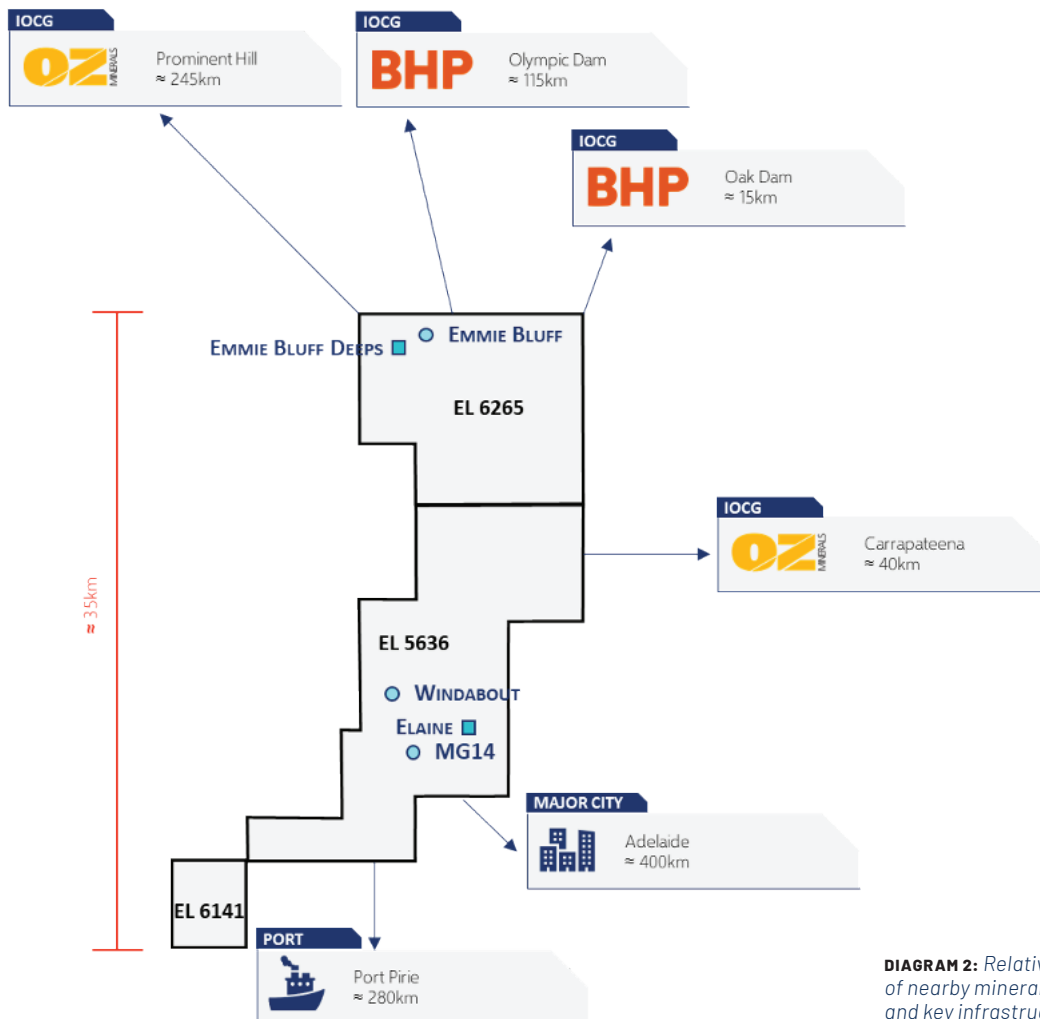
IOCG
OZ MINERALS
Prominent Hill
≈ 245km

IOCG
BHP
Olympic Dam
≈ 115km

IOCG
BHP
Oak Dam
≈ 15km

≈ 35km

EMMIE BLUFF DEEPS
EMMIE BLUFF
EL 6265

IOCG
OZ MINERALS
Carrapateena
≈ 40km

EL 5636
WINDABOUT
ELAINE
MG14

MAJOR CITY
Adelaide
≈ 400km

EL 6141

PORT
Port Pirie
≈ 280km

DIAGRAM 2: Relativ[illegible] of nearby mineral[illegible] and key infrastruc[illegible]